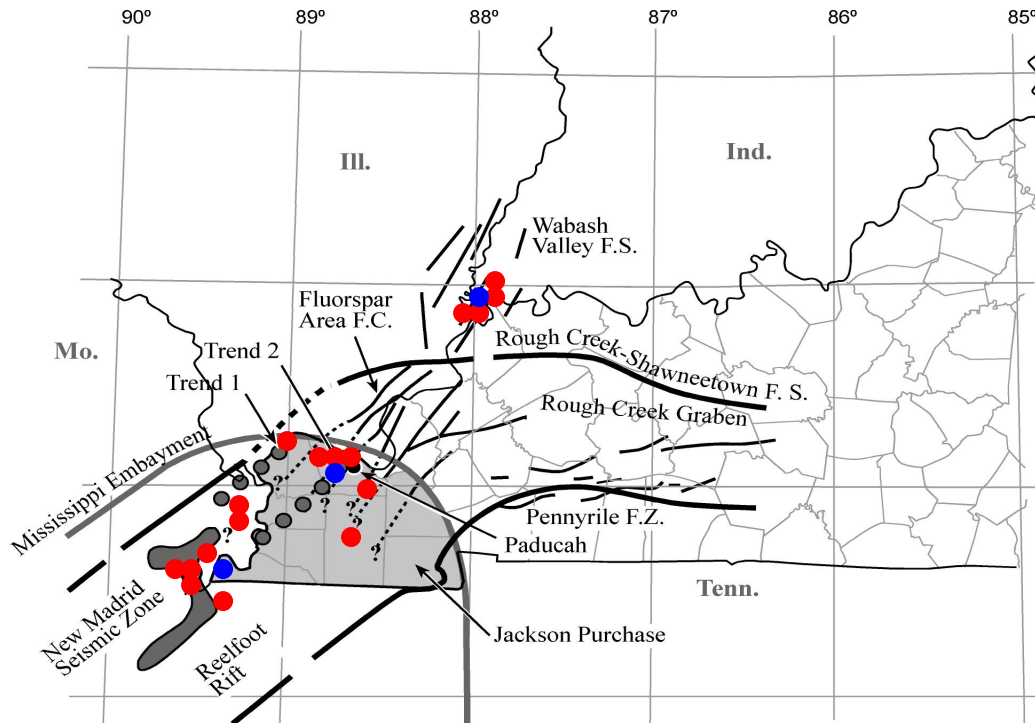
90º 89º 88º 87º 86º 85º

Ill.

Ind.

Wabash Valley F.S.

Fluorspar Area F.C.

Mo.

Trend 2

Trend 1

Rough Creek-Shawneetown F. S.

Rough Creek Graben

Mississippi Embayment

?

?

?

?

?

?

Pennyrile F.Z.

Paducah

Tenn.

New Madrid Seismic Zone

Reelfoot Rift

Jackson Purchase